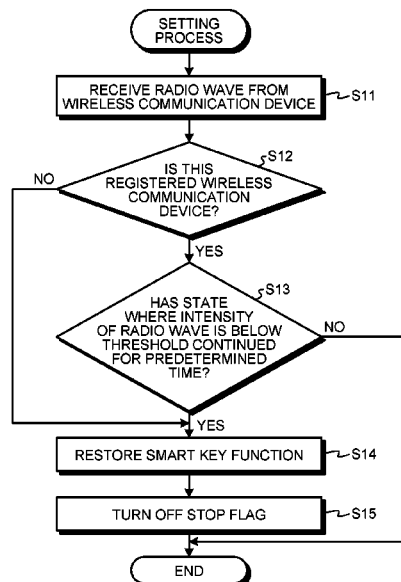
SETTING PROCESS

RECEIVE RADIO WAVE FROM WIRELESS COMMUNICATION DEVICE

S11

S12

IS THIS REGISTERED WIRELESS COMMUNICATION DEVICE?

NO

YES

S13

HAS STATE WHERE INTENSITY OF RADIO WAVE IS BELOW THRESHOLD CONTINUED FOR PREDETERMINED TIME?

NO

YES

RESTORE SMART KEY FUNCTION

S14

TURN OFF STOP FLAG

S15

END